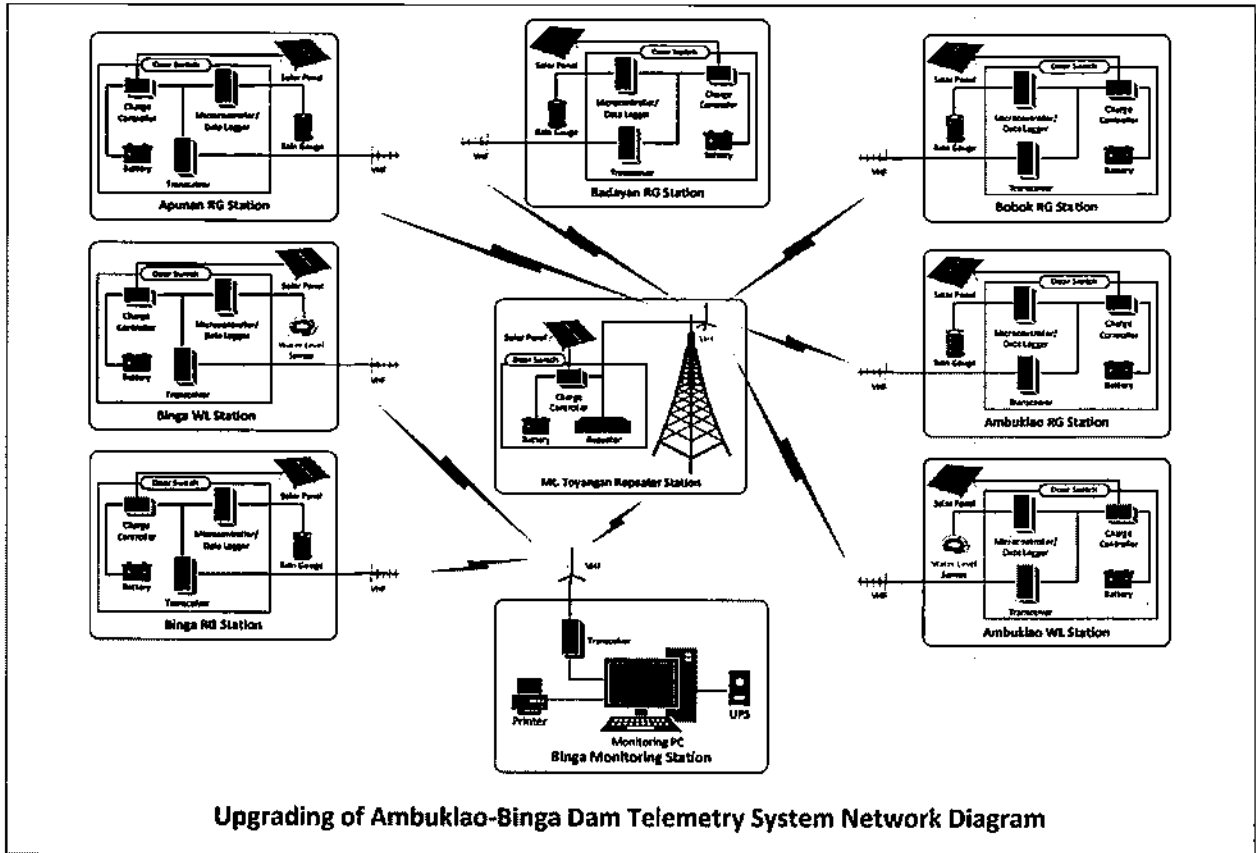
Door Switch
Solar Panel
Charge Controller
Microcontroller/ Data Logger
Rain Gauge
Battery
Transceiver
VHF
Apunan RG Station

Door Switch
Solar Panel
Microcontroller/ Data Logger
Charge Controller
Rain Gauge
Battery
Transceiver
VHF
Badayan RG Station

Door Switch
Solar Panel
Microcontroller/ Data Logger
Charge Controller
Rain Gauge
Battery
Transceiver
VHF
Bobok RG Station

Door Switch
Solar Panel
Charge Controller
Microcontroller/ Data Logger
Water Level Sensor
Battery
Transceiver
VHF
Binga WL Station

Solar Panel
Door Switch
Charge Controller
Battery
Repeater
VHF
Mt. Toyangan Repeater Station

Door Switch
Solar Panel
Microcontroller/ Data Logger
Charge Controller
Rain Gauge
Battery
Transceiver
VHF
Ambuklao RG Station

Door Switch
Solar Panel
Charge Controller
Microcontroller/ Data Logger
Rain Gauge
Battery
Transceiver
VHF
Binga RG Station

Door Switch
Solar Panel
Microcontroller/ Data Logger
Charge Controller
Water Level Sensor
Battery
Transceiver
VHF
Ambuklao WL Station

VHF
Transceiver
Printer
UPS
Monitoring PC
Binga Monitoring Station

Upgrading of Ambuklao-Binga Dam Telemetry System Network Diagram